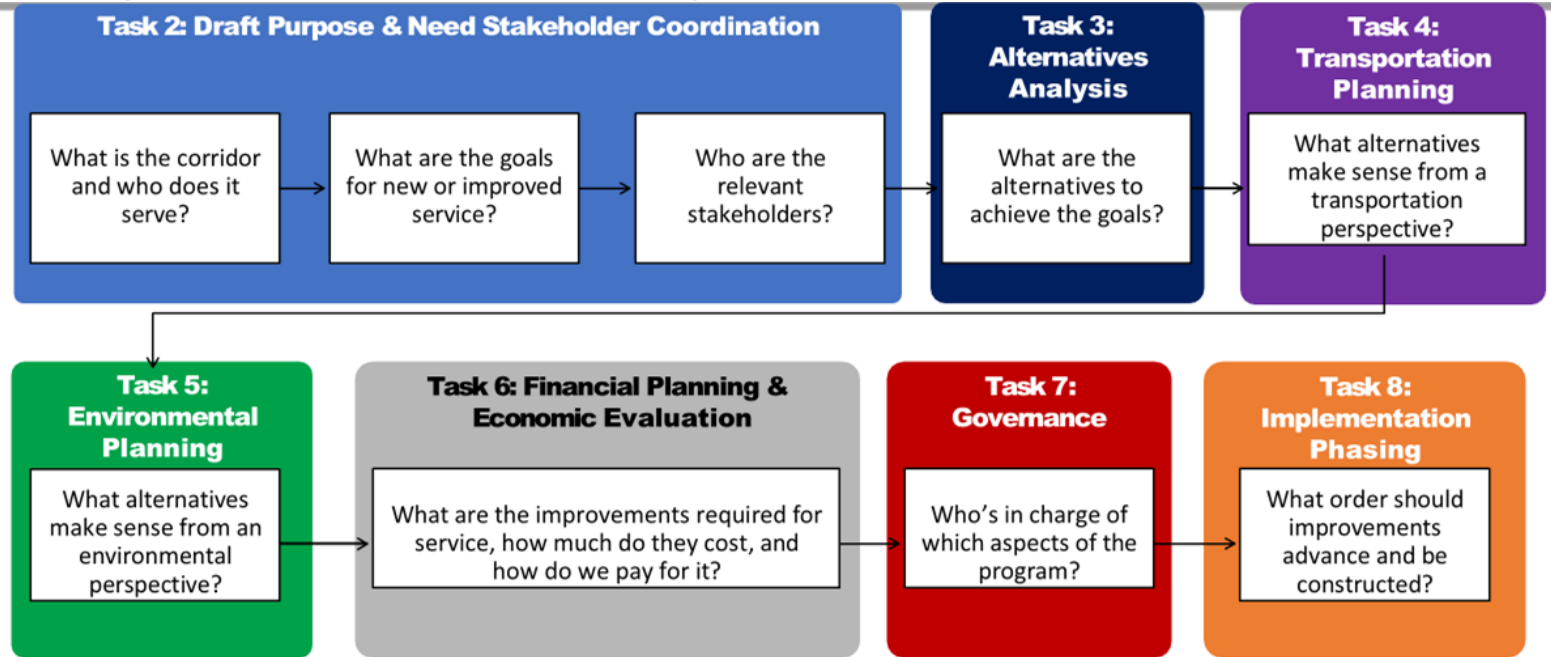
Task 2: Draft Purpose & Need Stakeholder Coordination

What is the corridor and who does it serve?

What are the goals for new or improved service?

Who are the relevant stakeholders?

Task 3: Alternatives Analysis

What are the alternatives to achieve the goals?

Task 4: Transportation Planning

What alternatives make sense from a transportation perspective?

Task 5: Environmental Planning

What alternatives make sense from an environmental perspective?

Task 6: Financial Planning & Economic Evaluation

What are the improvements required for service, how much do they cost, and how do we pay for it?

Task 7: Governance

Who's in charge of which aspects of the program?

Task 8: Implementation Phasing

What order should improvements advance and be constructed?